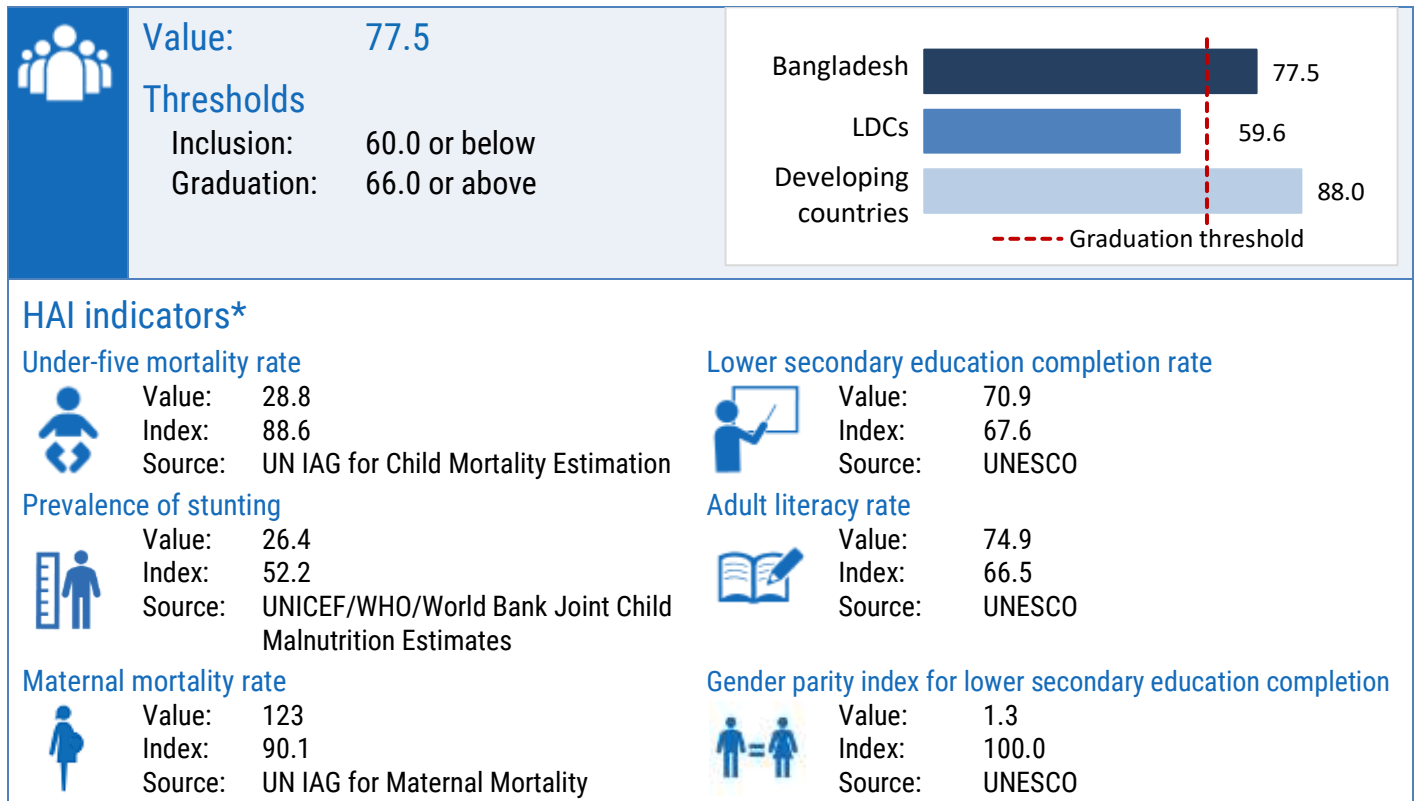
Value: 77.5

Thresholds
Inclusion: 60.0 or below
Graduation: 66.0 or above

Bangladesh 77.5
LDCs 59.6
Developing countries 88.0
Graduation threshold

HAI indicators*

Under-five mortality rate
Value: 28.8
Index: 88.6
Source: UN IAG for Child Mortality Estimation

Prevalence of stunting
Value: 26.4
Index: 52.2
Source: UNICEF/WHO/World Bank Joint Child Malnutrition Estimates

Maternal mortality rate
Value: 123
Index: 90.1
Source: UN IAG for Maternal Mortality

Lower secondary education completion rate
Value: 70.9
Index: 67.6
Source: UNESCO

Adult literacy rate
Value: 74.9
Index: 66.5
Source: UNESCO

Gender parity index for lower secondary education completion
Value: 1.3
Index: 100.0
Source: UNESCO